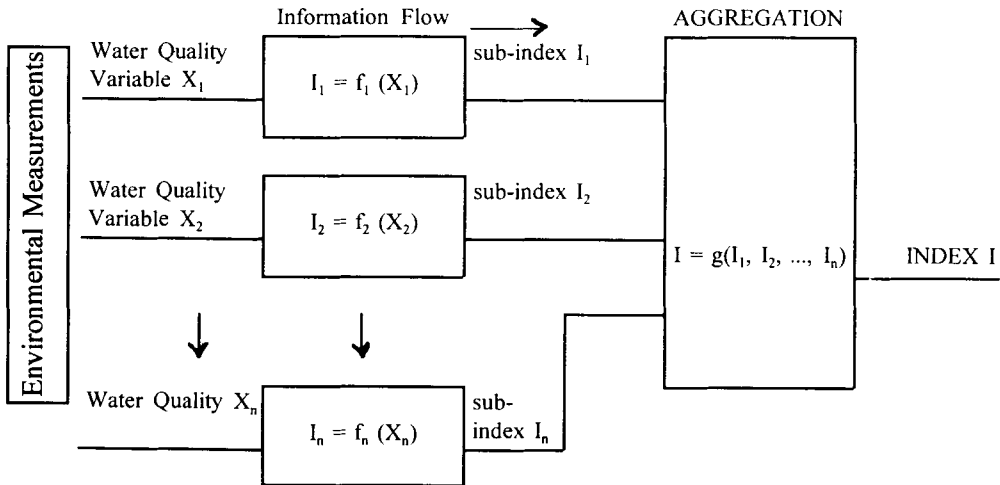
Environmental Measurements

Information Flow

AGGREGATION

Water Quality Variable $X_1$

$I_1 = f_1 (X_1)$

sub-index $I_1$

Water Quality Variable $X_2$

$I_2 = f_2 (X_2)$

sub-index $I_2$

$I = g(I_1, I_2, ..., I_n)$

INDEX I

Water Quality $X_n$

$I_n = f_n (X_n)$

sub-index $I_n$